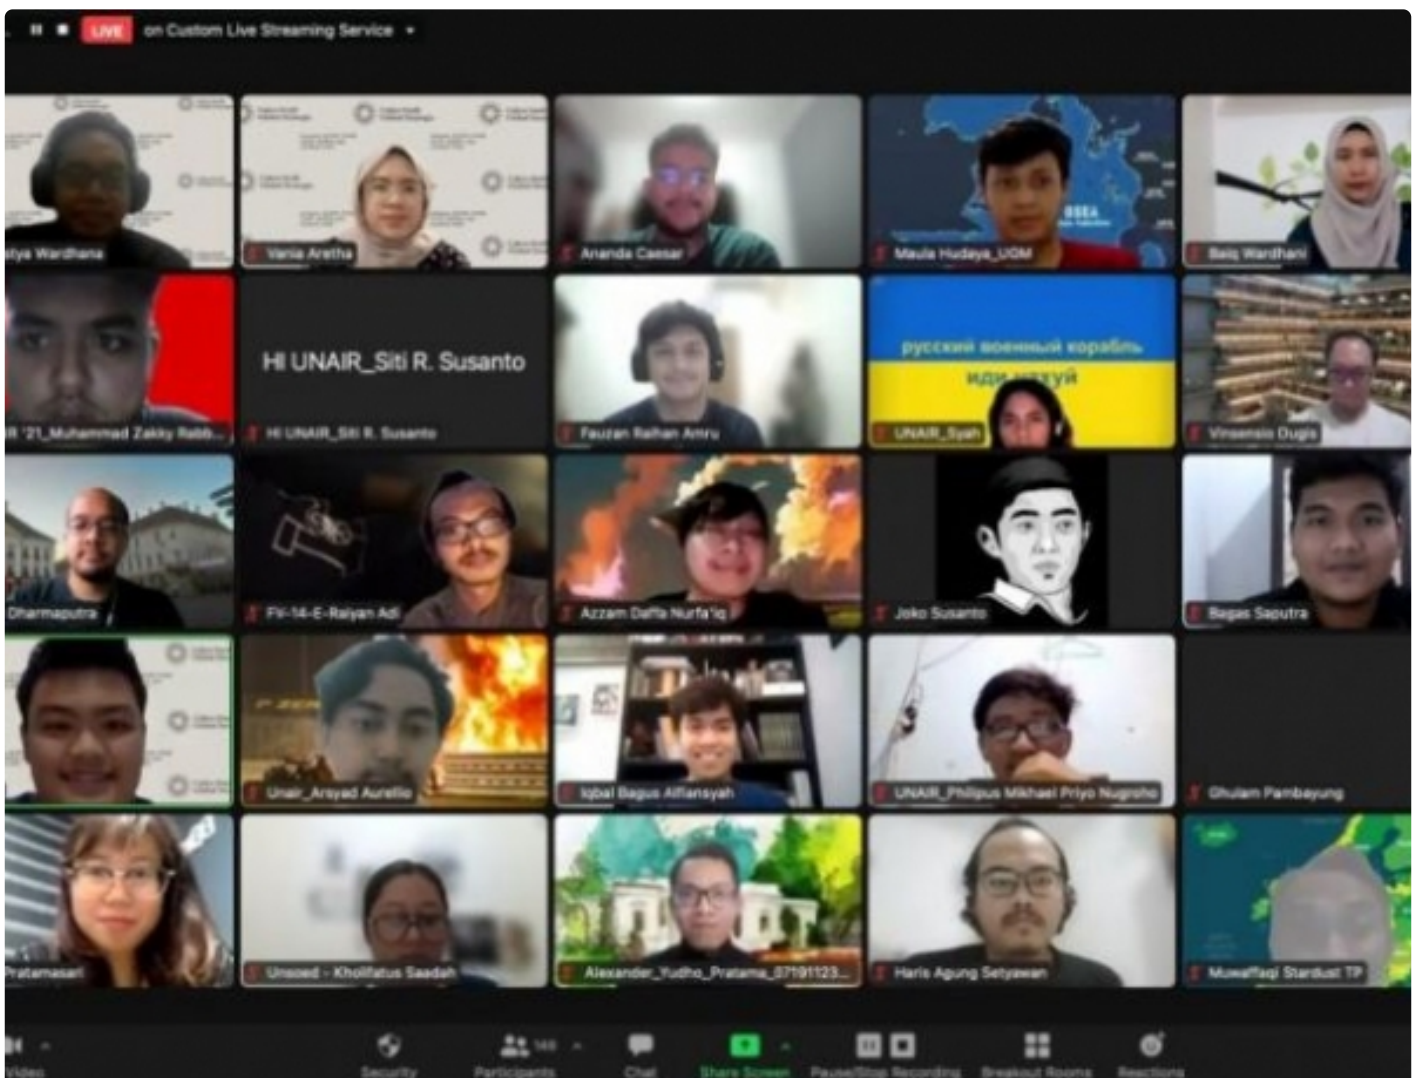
LIVE on Custom Live Streaming Service

atya Wardhana
Vania Aretha
Ananda Caesar
Maula Hudaya_UGM
Baiq Wardhani

II '21_Muhammad Zakky Rabb...
HI UNAIR_Siti R. Susanto
HI UNAIR_Siti R. Susanto
Fauzan Raihan Amru
русский военный корабль иди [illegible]
UNAIR_Syah
Vinsensio Dugis

Dharmaputra
FV-14-E-Raiyan Adi
Azzam Daffa Nurfa'iq
Joko Susanto
Bagas Saputra

Unair_Arsyad Aurellio
Iqbal Bagus Alfiansyah
UNAIR_Philipus Mikhael Priyo Nugroho
Ghulam Pambayung

Pratamasari
Unsoed - Kholifatus Saadah
Alexander_Yudho_Pratama_07191123...
Haris Agung Setyawan
Muwaffaqi Stardust TP

Video
Security
Participants 149
Chat
Share Screen
Pause/Stop Recording
Breakout Rooms
Reactions